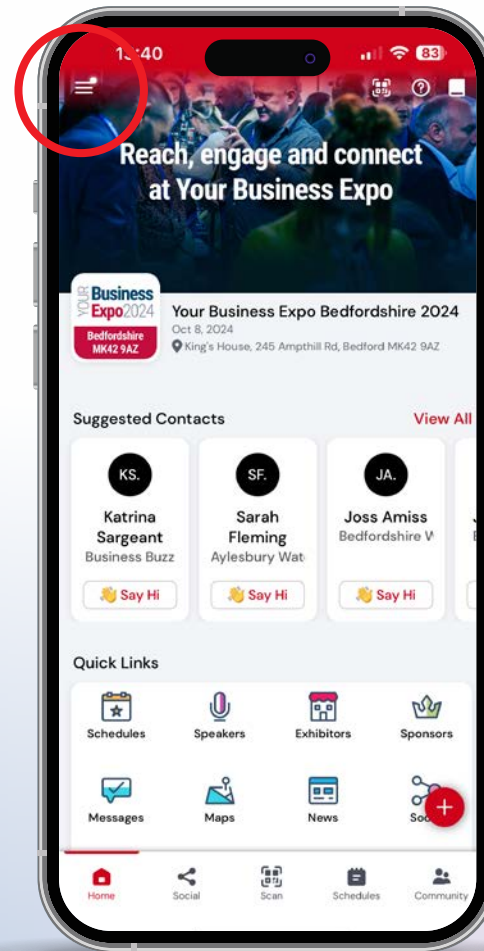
1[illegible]:40

83

Reach, engage and connect at Your Business Expo

YOUR Business Expo2024
Bedfordshire MK42 9AZ

Your Business Expo Bedfordshire 2024
Oct 8, 2024
King's House, 245 Ampthill Rd, Bedford MK42 9AZ

Suggested Contacts
View All

KS.
Katrina Sargeant
Business Buzz
Say Hi

SF.
Sarah Fleming
Aylesbury Wat
Say Hi

JA.
Joss Amiss
Bedfordshire V
Say Hi

Quick Links

Schedules
Speakers
Exhibitors
Sponsors
Messages
Maps
News
So

Home
Social
Scan
Schedules
Community